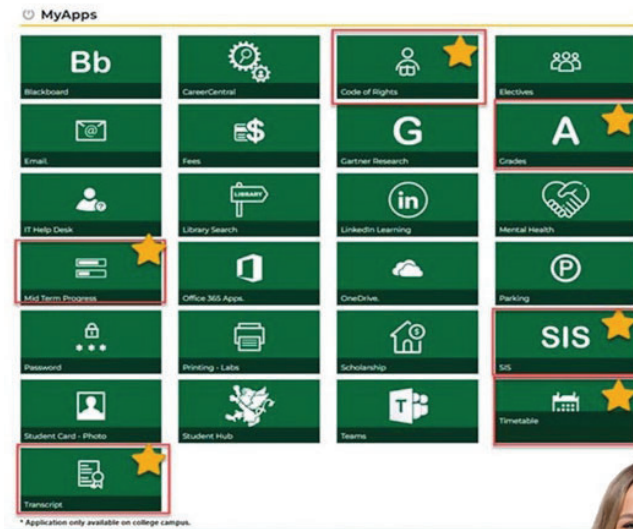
MyApps

Bb
Blackboard

CareerCentral

Code of Rights

Electives

Email.

Fees

G
Gartner Research

A
Grades

IT Help Desk

LIBRARY
Library Search

in
LinkedIn Learning

Mental Health

Mid Term Progress

Office 365 Apps.

OneDrive.

P
Parking

Password

Printing - Labs

Scholarship

SIS
SIS

Student Card - Photo

Student Hub

Teams

Timetable

Transcript

* Application only available on college campus.